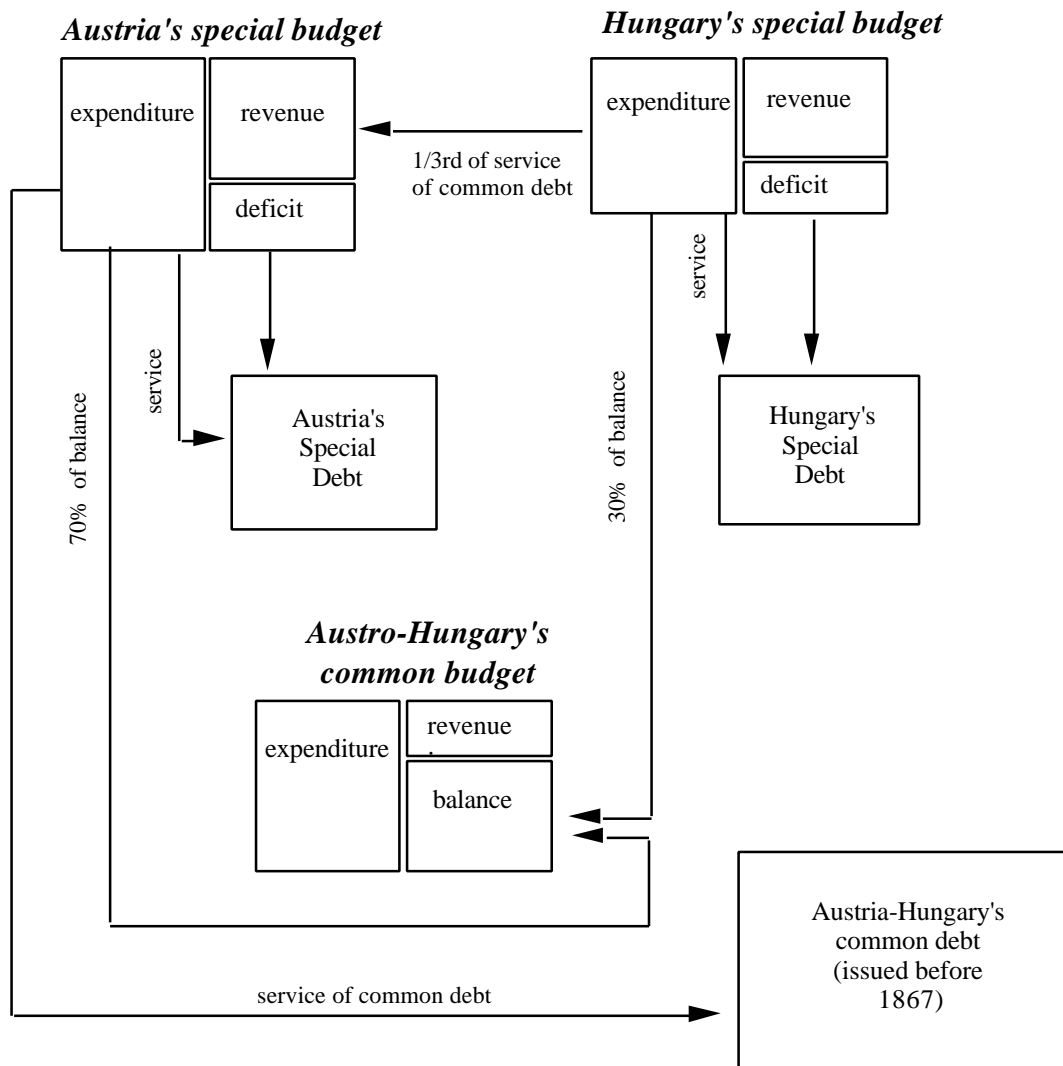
Austria's special budget

expenditure

revenue

deficit

Hungary's special budget

expenditure

revenue

deficit

1/3rd of service of common debt

service

service

Austria's Special Debt

Hungary's Special Debt

70% of balance

30% of balance

Austro-Hungary's common budget

expenditure

revenue

balance

Austria-Hungary's common debt (issued before 1867)

service of common debt